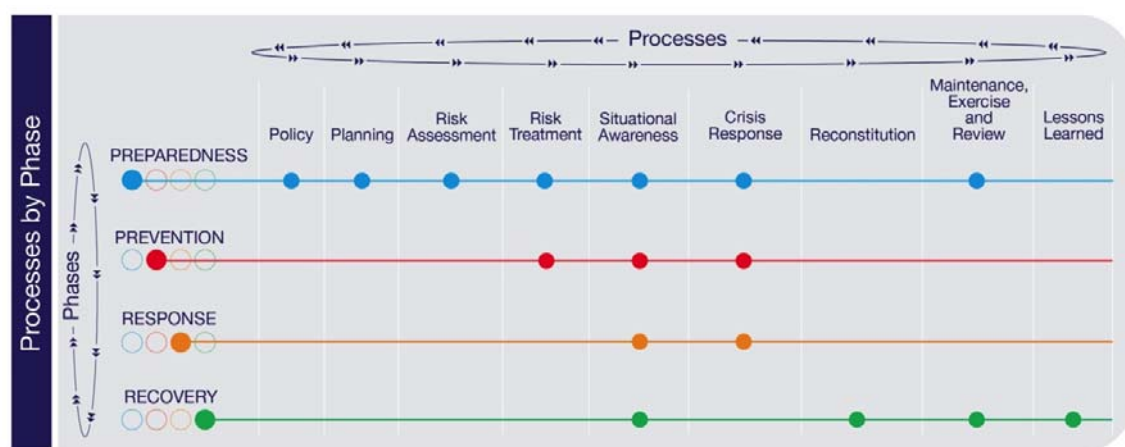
Processes by Phase

Processes

Phases

| | Policy | Planning | Risk Assessment | Risk Treatment | Situational Awareness | Crisis Response | Reconstitution | Maintenance, Exercise and Review | Lessons Learned |
|---|---|---|---|---|---|---|---|---|---|
| PREPAREDNESS | ● | ● | ● | ● | ● | ● | | ● | |
| PREVENTION | | | | ● | ● | ● | | | |
| RESPONSE | | | | | ● | ● | | | |
| RECOVERY | | | | | ● | | ● | ● | ● |